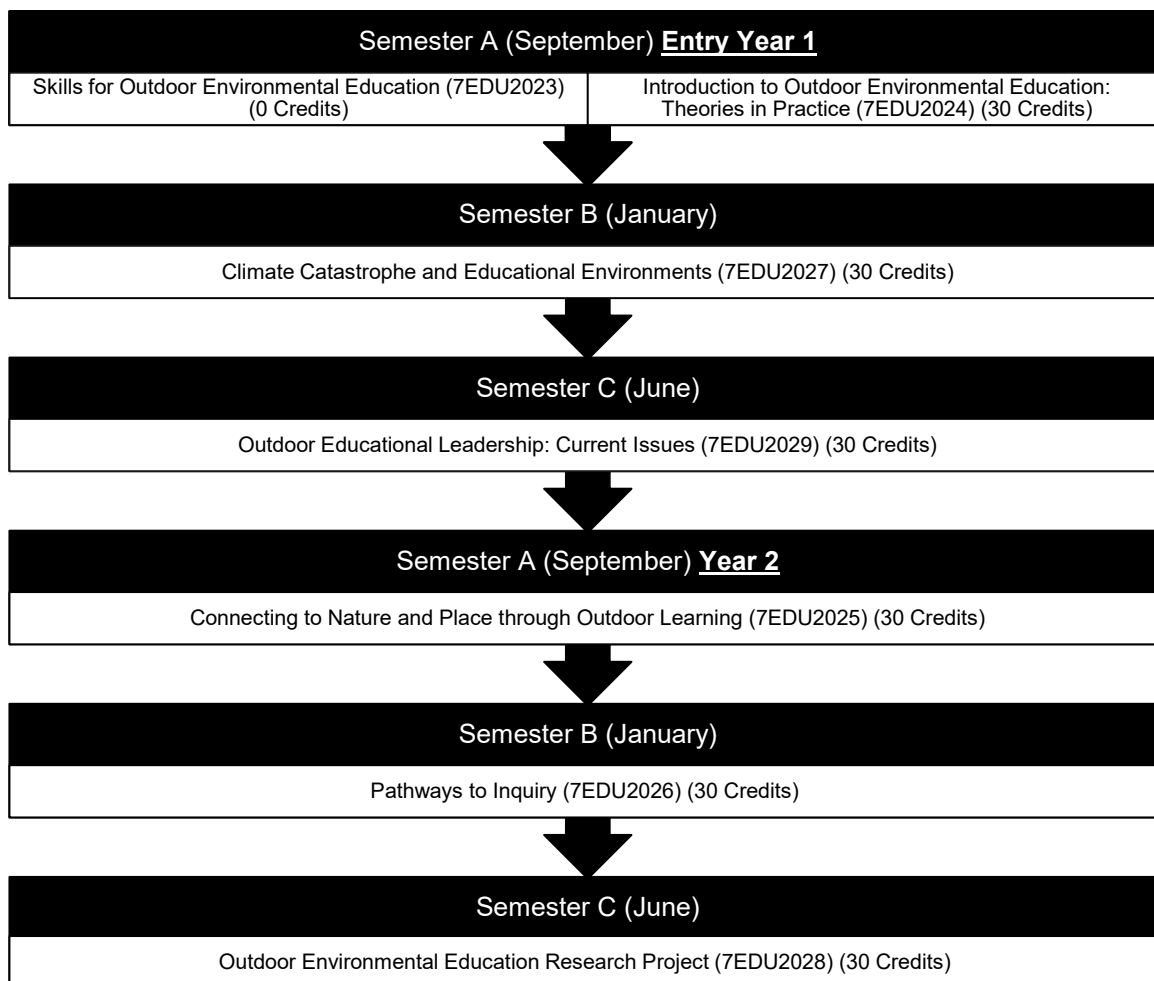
Semester A (September) Entry Year 1

Skills for Outdoor Environmental Education (7EDU2023) (0 Credits)

Introduction to Outdoor Environmental Education: Theories in Practice (7EDU2024) (30 Credits)

Semester B (January)

Climate Catastrophe and Educational Environments (7EDU2027) (30 Credits)

Semester C (June)

Outdoor Educational Leadership: Current Issues (7EDU2029) (30 Credits)

Semester A (September) Year 2

Connecting to Nature and Place through Outdoor Learning (7EDU2025) (30 Credits)

Semester B (January)

Pathways to Inquiry (7EDU2026) (30 Credits)

Semester C (June)

Outdoor Environmental Education Research Project (7EDU2028) (30 Credits)